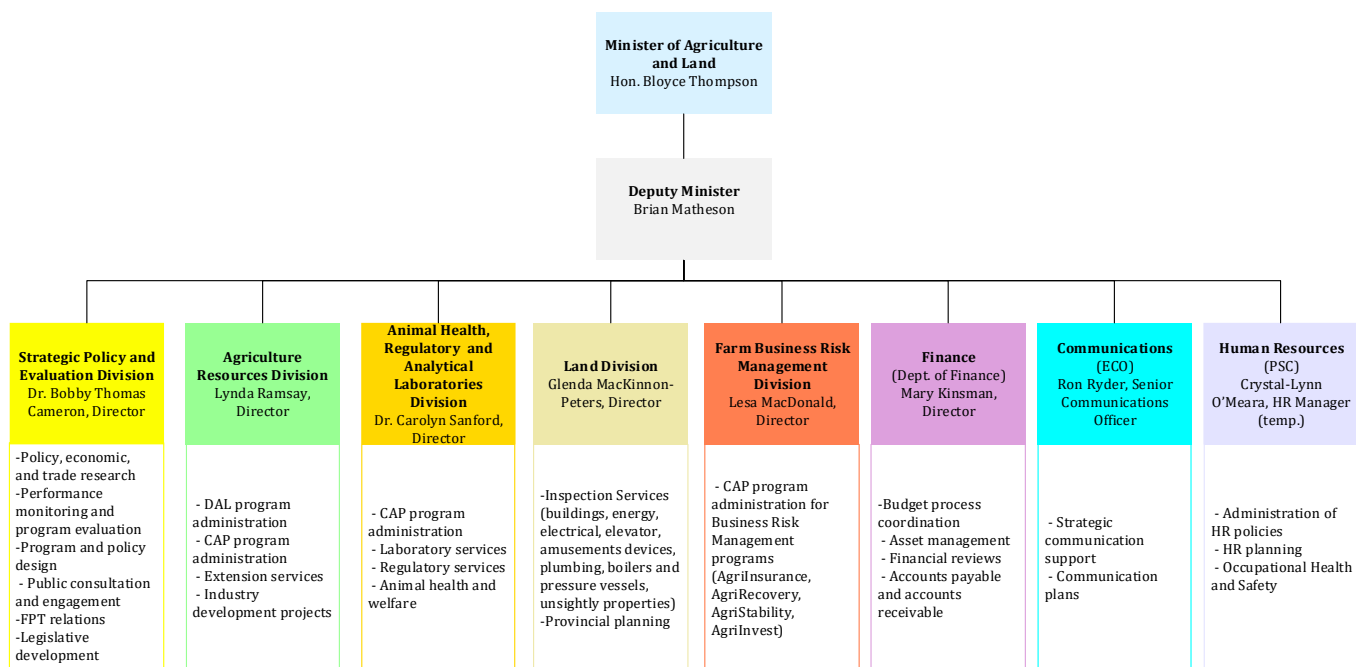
**Minister of Agriculture and Land**
Hon. Bloyce Thompson

**Deputy Minister**
Brian Matheson

**Strategic Policy and Evaluation Division**
Dr. Bobby Thomas Cameron, Director

-Policy, economic, and trade research
-Performance monitoring and program evaluation
-Program and policy design
- Public consultation and engagement
-FPT relations
-Legislative development

**Agriculture Resources Division**
Lynda Ramsay, Director

- DAL program administration
- CAP program administration
- Extension services
- Industry development projects

**Animal Health, Regulatory and Analytical Laboratories Division**
Dr. Carolyn Sanford, Director

- CAP program administration
- Laboratory services
- Regulatory services
- Animal health and welfare

**Land Division**
Glenda MacKinnon-Peters, Director

-Inspection Services (buildings, energy, electrical, elevator, amusements devices, plumbing, boilers and pressure vessels, unsightly properties)
-Provincial planning

**Farm Business Risk Management Division**
Lesa MacDonald, Director

- CAP program administration for Business Risk Management programs (AgriInsurance, AgriRecovery, AgriStability, AgriInvest)

**Finance**
(Dept. of Finance)
Mary Kinsman, Director

-Budget process coordination
- Asset management
- Financial reviews
- Accounts payable and accounts receivable

**Communications**
(ECO)
Ron Ryder, Senior Communications Officer

- Strategic communication support
- Communication plans

**Human Resources**
(PSC)
Crystal-Lynn O'Meara, HR Manager (temp.)

- Administration of HR policies
- HR planning
- Occupational Health and Safety